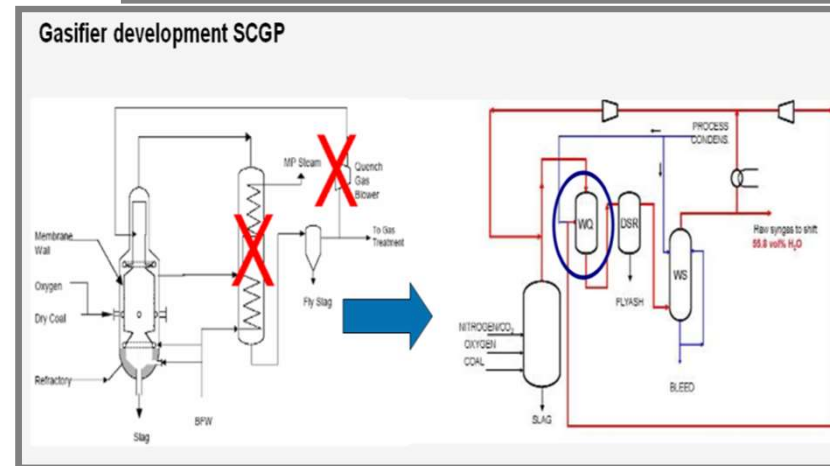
Gasifier development SCGP

MP Steam

Quench Gas Blower

Membrane Wall

To Gas Treatment

Oxygen

Dry Coal

Fly Slag

Refractory

BFW

Slag

PROCESS CONDENS.

WQ

DSR

Raw syngas to shift
55.8 vol% $H_2O$

WS

FLYASH

NITROGEN/$CO_2$

OXYGEN

COAL

BLEED

SLAG